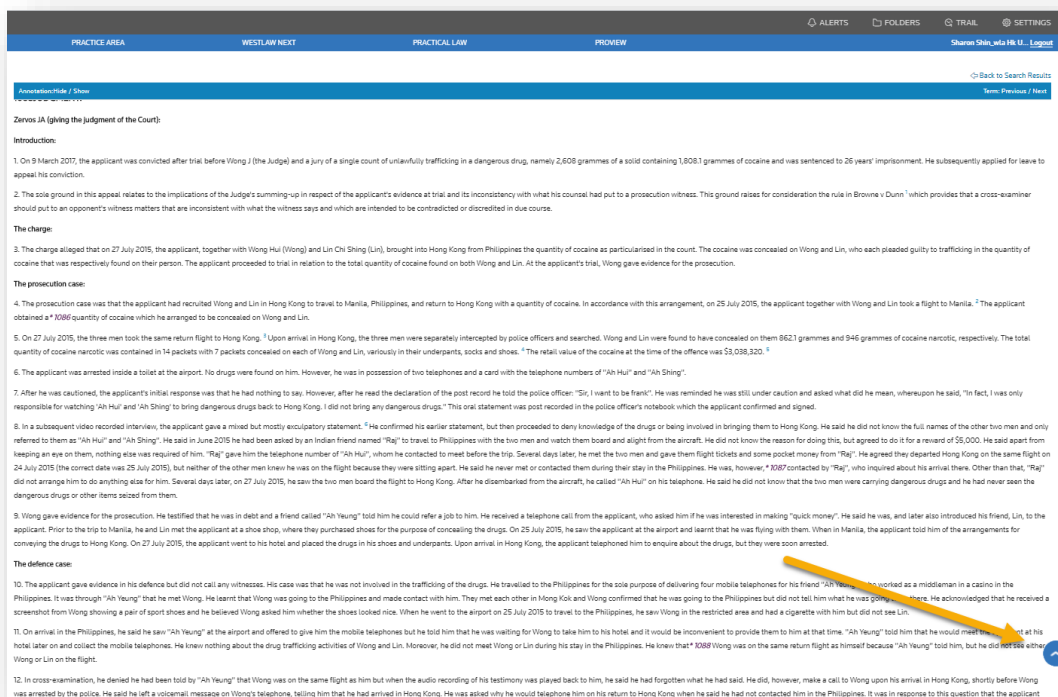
ALERTS FOLDERS TRAIL SETTINGS

PRACTICE AREA WESTLAW NEXT PRACTICAL LAW PROVIEW Sharon Shin_wla Hk U... Logout

Back to Search Results

Annotation:Hide / Show Term: Previous / Next

Zervos JA (giving the judgment of the Court):

Introduction:

1. On 9 March 2017, the applicant was convicted after trial before Wong J (the Judge) and a jury of a single count of unlawfully trafficking in a dangerous drug, namely 2,608 grammes of a solid containing 1,808.1 grammes of cocaine and was sentenced to 26 years' imprisonment. He subsequently applied for leave to appeal his conviction.

2. The sole ground in this appeal relates to the implications of the Judge's summing-up in respect of the applicant's evidence at trial and its inconsistency with what his counsel had put to a prosecution witness. This ground raises for consideration the rule in Browne v Dunn $^1$ which provides that a cross-examiner should put to an opponent's witness matters that are inconsistent with what the witness says and which are intended to be contradicted or discredited in due course.

The charge:

3. The charge alleged that on 27 July 2015, the applicant, together with Wong Hui (Wong) and Lin Chi Shing (Lin), brought into Hong Kong from Philippines the quantity of cocaine as particularised in the count. The cocaine was concealed on Wong and Lin, who each pleaded guilty to trafficking in the quantity of cocaine that was respectively found on their person. The applicant proceeded to trial in relation to the total quantity of cocaine found on both Wong and Lin. At the applicant's trial, Wong gave evidence for the prosecution.

The prosecution case:

4. The prosecution case was that the applicant had recruited Wong and Lin in Hong Kong to travel to Manila, Philippines, and return to Hong Kong with a quantity of cocaine. In accordance with this arrangement, on 25 July 2015, the applicant together with Wong and Lin took a flight to Manila. $^2$ The applicant obtained a *1086 quantity of cocaine which he arranged to be concealed on Wong and Lin.

5. On 27 July 2015, the three men took the same return flight to Hong Kong. $^3$ Upon arrival in Hong Kong, the three men were separately intercepted by police officers and searched. Wong and Lin were found to have concealed on them 862.1 grammes and 946 grammes of cocaine narcotic, respectively. The total quantity of cocaine narcotic was contained in 14 packets with 7 packets concealed on each of Wong and Lin, variously in their underpants, socks and shoes. $^4$ The retail value of the cocaine at the time of the offence was $3,038,320. $^5$

6. The applicant was arrested inside a toilet at the airport. No drugs were found on him. However, he was in possession of two telephones and a card with the telephone numbers of "Ah Hui" and "Ah Shing".

7. After he was cautioned, the applicant's initial response was that he had nothing to say. However, after he read the declaration of the post record he told the police officer: "Sir, I want to be frank". He was reminded he was still under caution and asked what did he mean, whereupon he said, "In fact, I was only responsible for watching 'Ah Hui' and 'Ah Shing' to bring dangerous drugs back to Hong Kong. I did not bring any dangerous drugs." This oral statement was post recorded in the police officer's notebook which the applicant confirmed and signed.

8. In a subsequent video recorded interview, the applicant gave a mixed but mostly exculpatory statement. $^6$ He confirmed his earlier statement, but then proceeded to deny knowledge of the drugs or being involved in bringing them to Hong Kong. He said he did not know the full names of the other two men and only referred to them as "Ah Hui" and "Ah Shing". He said in June 2015 he had been asked by an Indian friend named "Raj" to travel to Philippines with the two men and watch them board and alight from the aircraft. He did not know the reason for doing this, but agreed to do it for a reward of $5,000. He said apart from keeping an eye on them, nothing else was required of him. "Raj" gave him the telephone number of "Ah Hui", whom he contacted to meet before the trip. Several days later, he met the two men and gave them flight tickets and some pocket money from "Raj". He agreed they departed Hong Kong on the same flight on 24 July 2015 (the correct date was 25 July 2015), but neither of the other men knew he was on the flight because they were sitting apart. He said he never met or contacted them during their stay in the Philippines. He was, however, *1087 contacted by "Raj", who inquired about his arrival there. Other than that, "Raj" did not arrange him to do anything else for him. Several days later, on 27 July 2015, he saw the two men board the flight to Hong Kong. After he disembarked from the aircraft, he called "Ah Hui" on his telephone. He said he did not know that the two men were carrying dangerous drugs and he had never seen the dangerous drugs or other items seized from them.

9. Wong gave evidence for the prosecution. He testified that he was in debt and a friend called "Ah Yeung" told him he could refer a job to him. He received a telephone call from the applicant, who asked him if he was interested in making "quick money". He said he was, and later also introduced his friend, Lin, to the applicant. Prior to the trip to Manila, he and Lin met the applicant at a shoe shop, where they purchased shoes for the purpose of concealing the drugs. On 25 July 2015, he saw the applicant at the airport and learnt that he was flying with them. When in Manila, the applicant told him of the arrangements for conveying the drugs to Hong Kong. On 27 July 2015, the applicant went to his hotel and placed the drugs in his shoes and underpants. Upon arrival in Hong Kong, the applicant telephoned him to enquire about the drugs, but they were soon arrested.

The defence case:

10. The applicant gave evidence in his defence but did not call any witnesses. His case was that he was not involved in the trafficking of the drugs. He travelled to the Philippines for the sole purpose of delivering four mobile telephones for his friend "Ah Yeung", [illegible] worked as a middleman in a casino in the Philippines. It was through "Ah Yeung" that he met Wong. He learnt that Wong was going to the Philippines and made contact with him. They met each other in Mong Kok and Wong confirmed that he was going to the Philippines but did not tell him what he was going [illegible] there. He acknowledged that he received a screenshot from Wong showing a pair of sport shoes and he believed Wong asked him whether the shoes looked nice. When he went to the airport on 25 July 2015 to travel to the Philippines, he saw Wong in the restricted area and had a cigarette with him but did not see Lin.

11. On arrival in the Philippines, he said he saw "Ah Yeung" at the airport and offered to give him the mobile telephones but he told him that he was waiting for Wong to take him to his hotel and it would be inconvenient to provide them to him at that time. "Ah Yeung" told him that he would meet the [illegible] at his hotel later on and collect the mobile telephones. He knew nothing about the drug trafficking activities of Wong and Lin. Moreover, he did not meet Wong or Lin during his stay in the Philippines. He knew that *1088 Wong was on the same return flight as himself because "Ah Yeung" told him, but he did not see either Wong or Lin on the flight.

12. In cross-examination, he denied he had been told by "Ah Yeung" that Wong was on the same flight as him but when the audio recording of his testimony was played back to him, he said he had forgotten what he had said. He did, however, make a call to Wong upon his arrival in Hong Kong, shortly before Wong was arrested by the police. He said he left a voicemail message on Wong's telephone, telling him that he had arrived in Hong Kong. He was asked why he would telephone him on his return to Hong Kong when he said he had not contacted him in the Philippines. It was in response to this question that the applicant